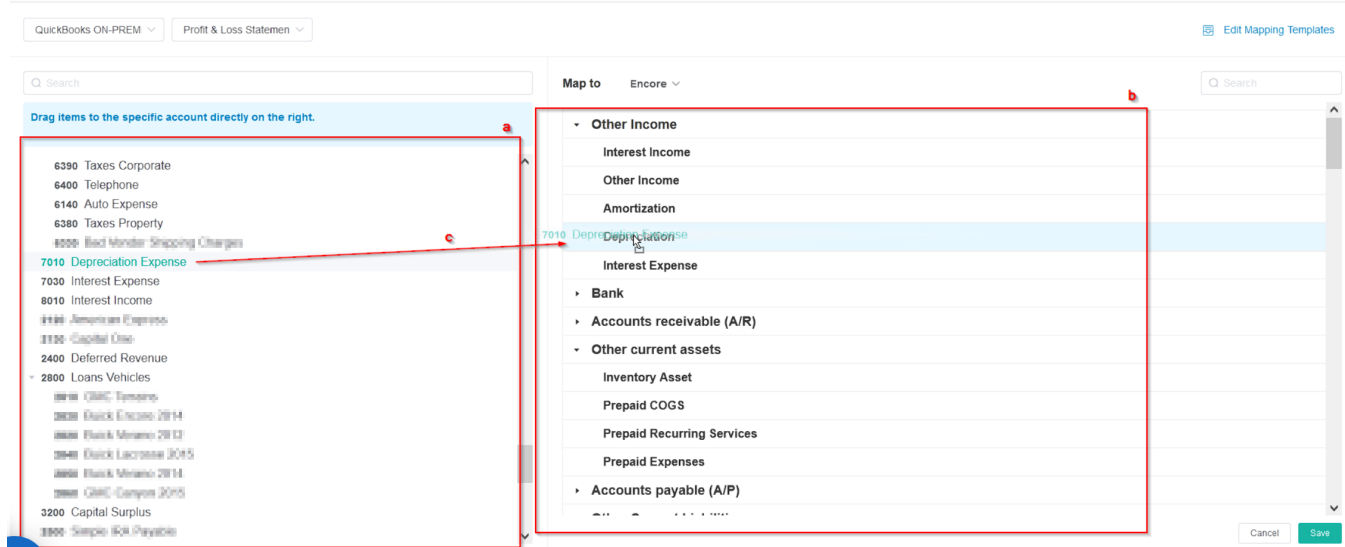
QuickBooks ON-PREM
Profit & Loss Statemen
Edit Mapping Templates

Search
Drag items to the specific account directly on the right.
a

6390 Taxes Corporate
6400 Telephone
6140 Auto Expense
6380 Taxes Property
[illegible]
7010 Depreciation Expense
7030 Interest Expense
8010 Interest Income
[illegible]
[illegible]
2400 Deferred Revenue
2800 Loans Vehicles
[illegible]
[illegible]
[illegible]
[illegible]
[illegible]
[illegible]
3200 Capital Surplus
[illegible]

c

Map to
Encore
Search
b

Other Income
Interest Income
Other Income
Amortization
7010 Depreciation Expense
Depreciation
Interest Expense
Bank
Accounts receivable (A/R)
Other current assets
Inventory Asset
Prepaid COGS
Prepaid Recurring Services
Prepaid Expenses
Accounts payable (A/P)
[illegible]

Cancel
Save